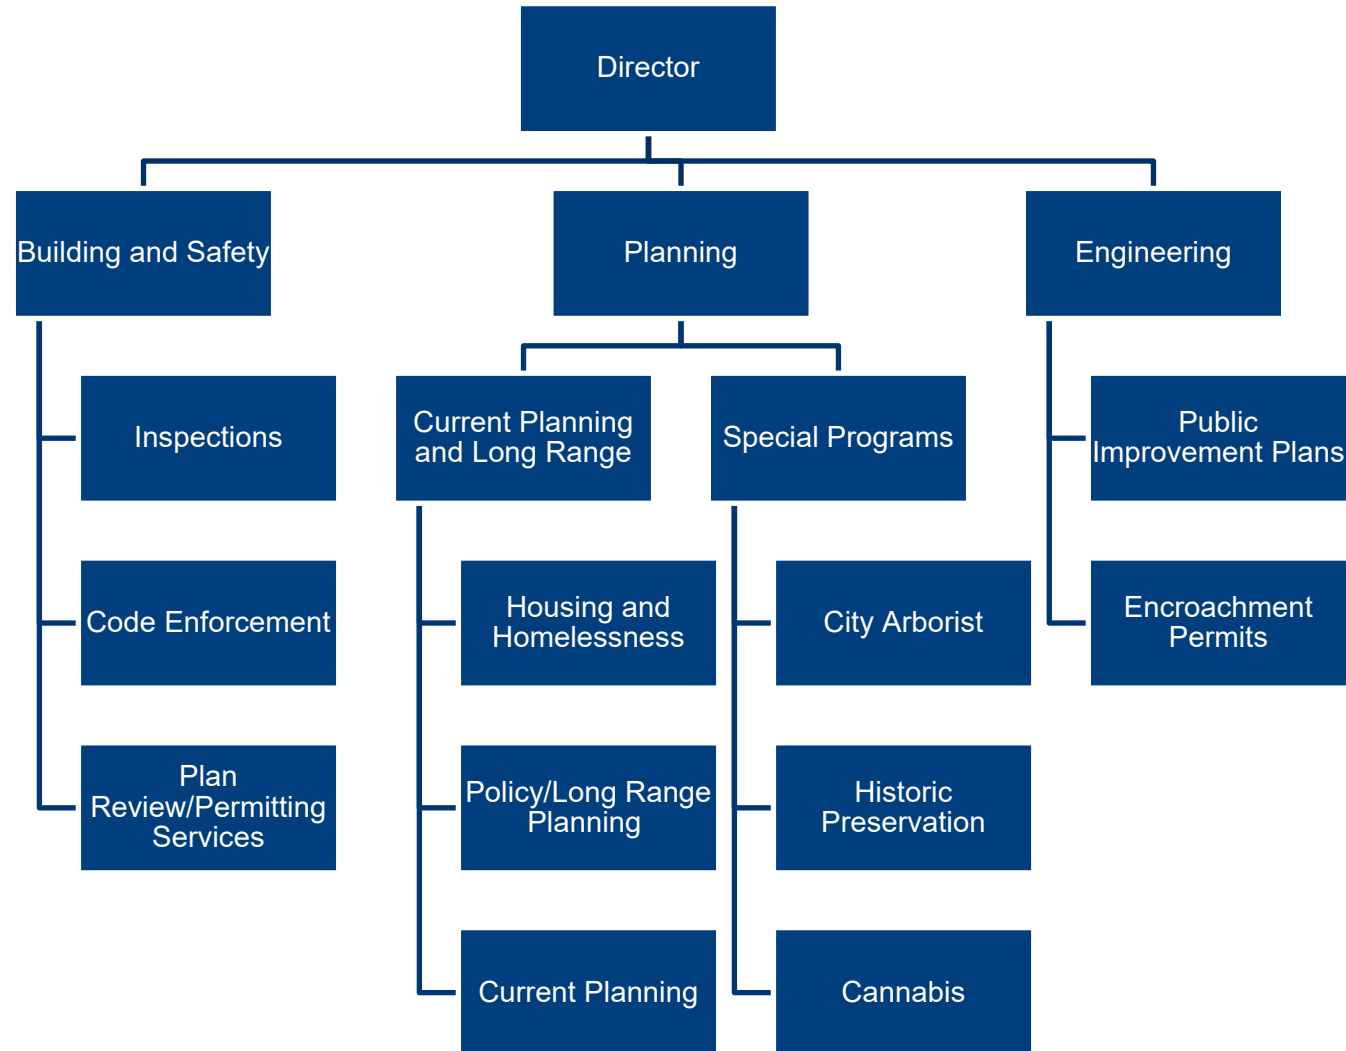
Director

Building and Safety

Planning

Engineering

Inspections

Code Enforcement

Plan Review/Permitting Services

Current Planning and Long Range

Special Programs

Housing and Homelessness

Policy/Long Range Planning

Current Planning

City Arborist

Historic Preservation

Cannabis

Public Improvement Plans

Encroachment Permits